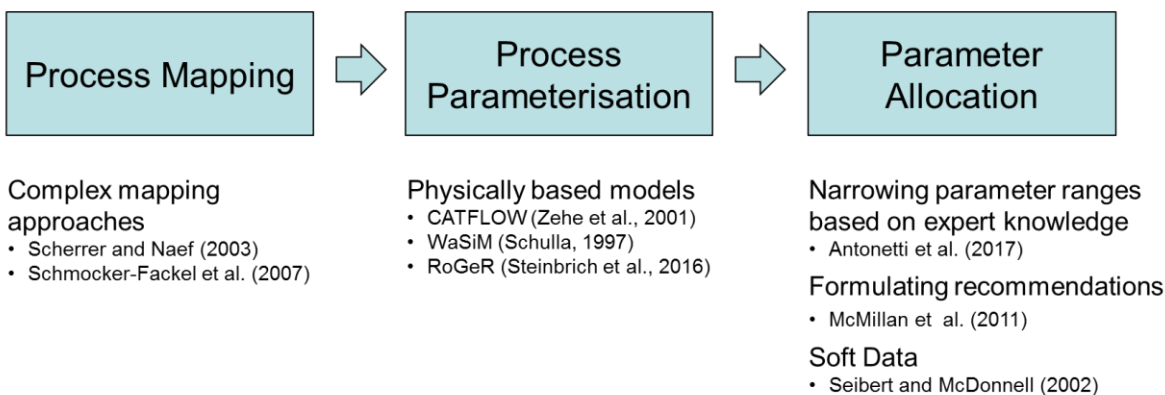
Process Mapping

Process Parameterisation

Parameter Allocation

Complex mapping approaches
• Scherrer and Naef (2003)
• Schmocker-Fackel et al. (2007)

Physically based models
• CATFLOW (Zehe et al., 2001)
• WaSiM (Schulla, 1997)
• RoGeR (Steinbrich et al., 2016)

Narrowing parameter ranges based on expert knowledge
• Antonetti et al. (2017)

Formulating recommendations
• McMillan et al. (2011)

Soft Data
• Seibert and McDonnell (2002)